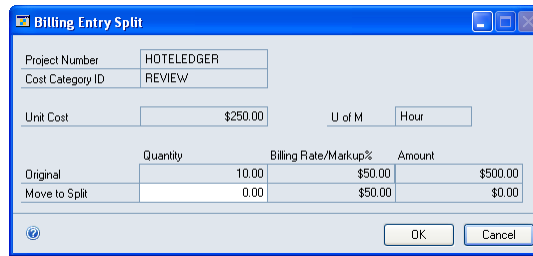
Billing Entry Split

Project Number HOTELEDGER
Cost Category ID REVIEW

Unit Cost $250.00
U of M Hour

| | Quantity | Billing Rate/Markup% | Amount |
|---|---|---|---|
| Original | 10.00 | $50.00 | $500.00 |
| Move to Split | 0.00 | $50.00 | $0.00 |

OK
Cancel